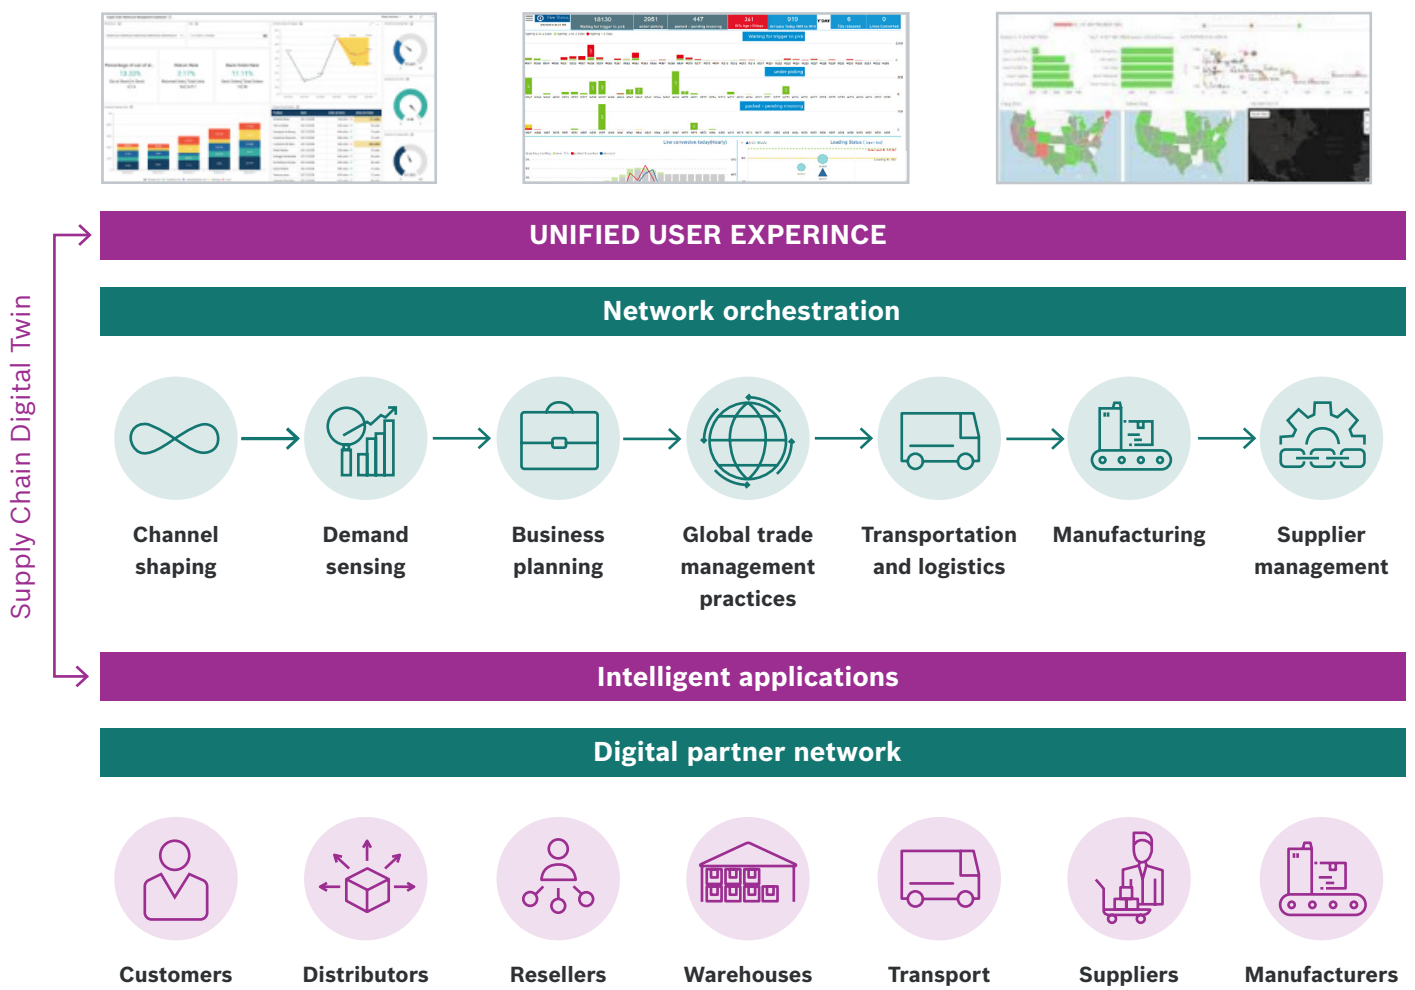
Supply Chain Digital Twin

UNIFIED USER EXPERINCE

Network orchestration

Channel shaping

Demand sensing

Business planning

Global trade management practices

Transportation and logistics

Manufacturing

Supplier management

Intelligent applications

Digital partner network

Customers

Distributors

Resellers

Warehouses

Transport

Suppliers

Manufacturers